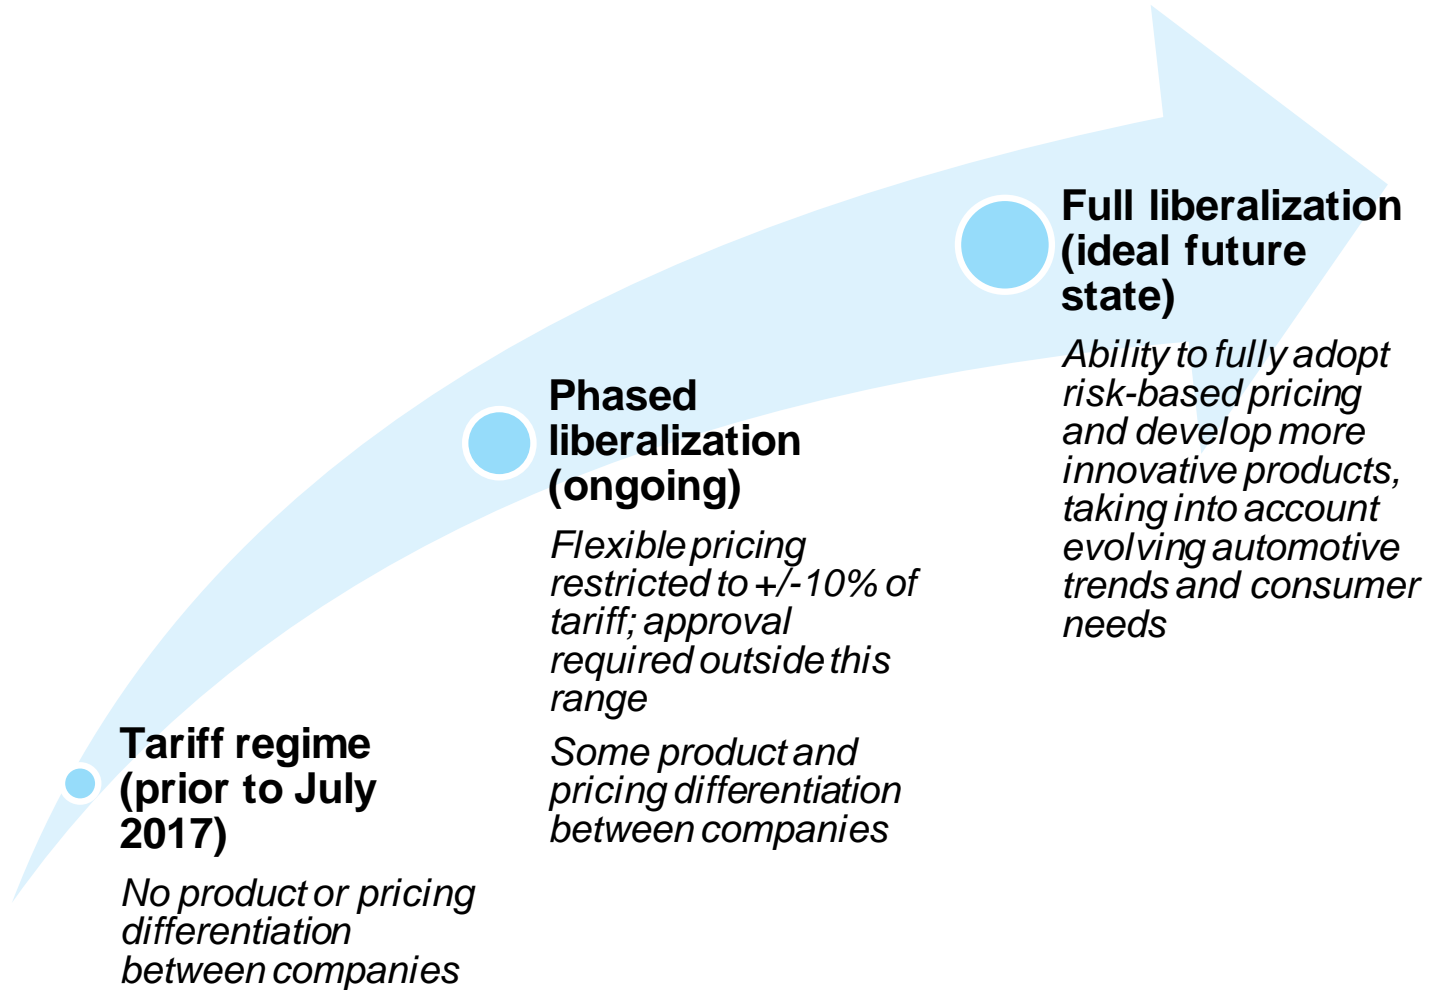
Tariff regime (prior to July 2017)

No product or pricing differentiation between companies

Phased liberalization (ongoing)

Flexible pricing restricted to +/-10% of tariff; approval required outside this range

Some product and pricing differentiation between companies

Full liberalization (ideal future state)

Ability to fully adopt risk-based pricing and develop more innovative products, taking into account evolving automotive trends and consumer needs